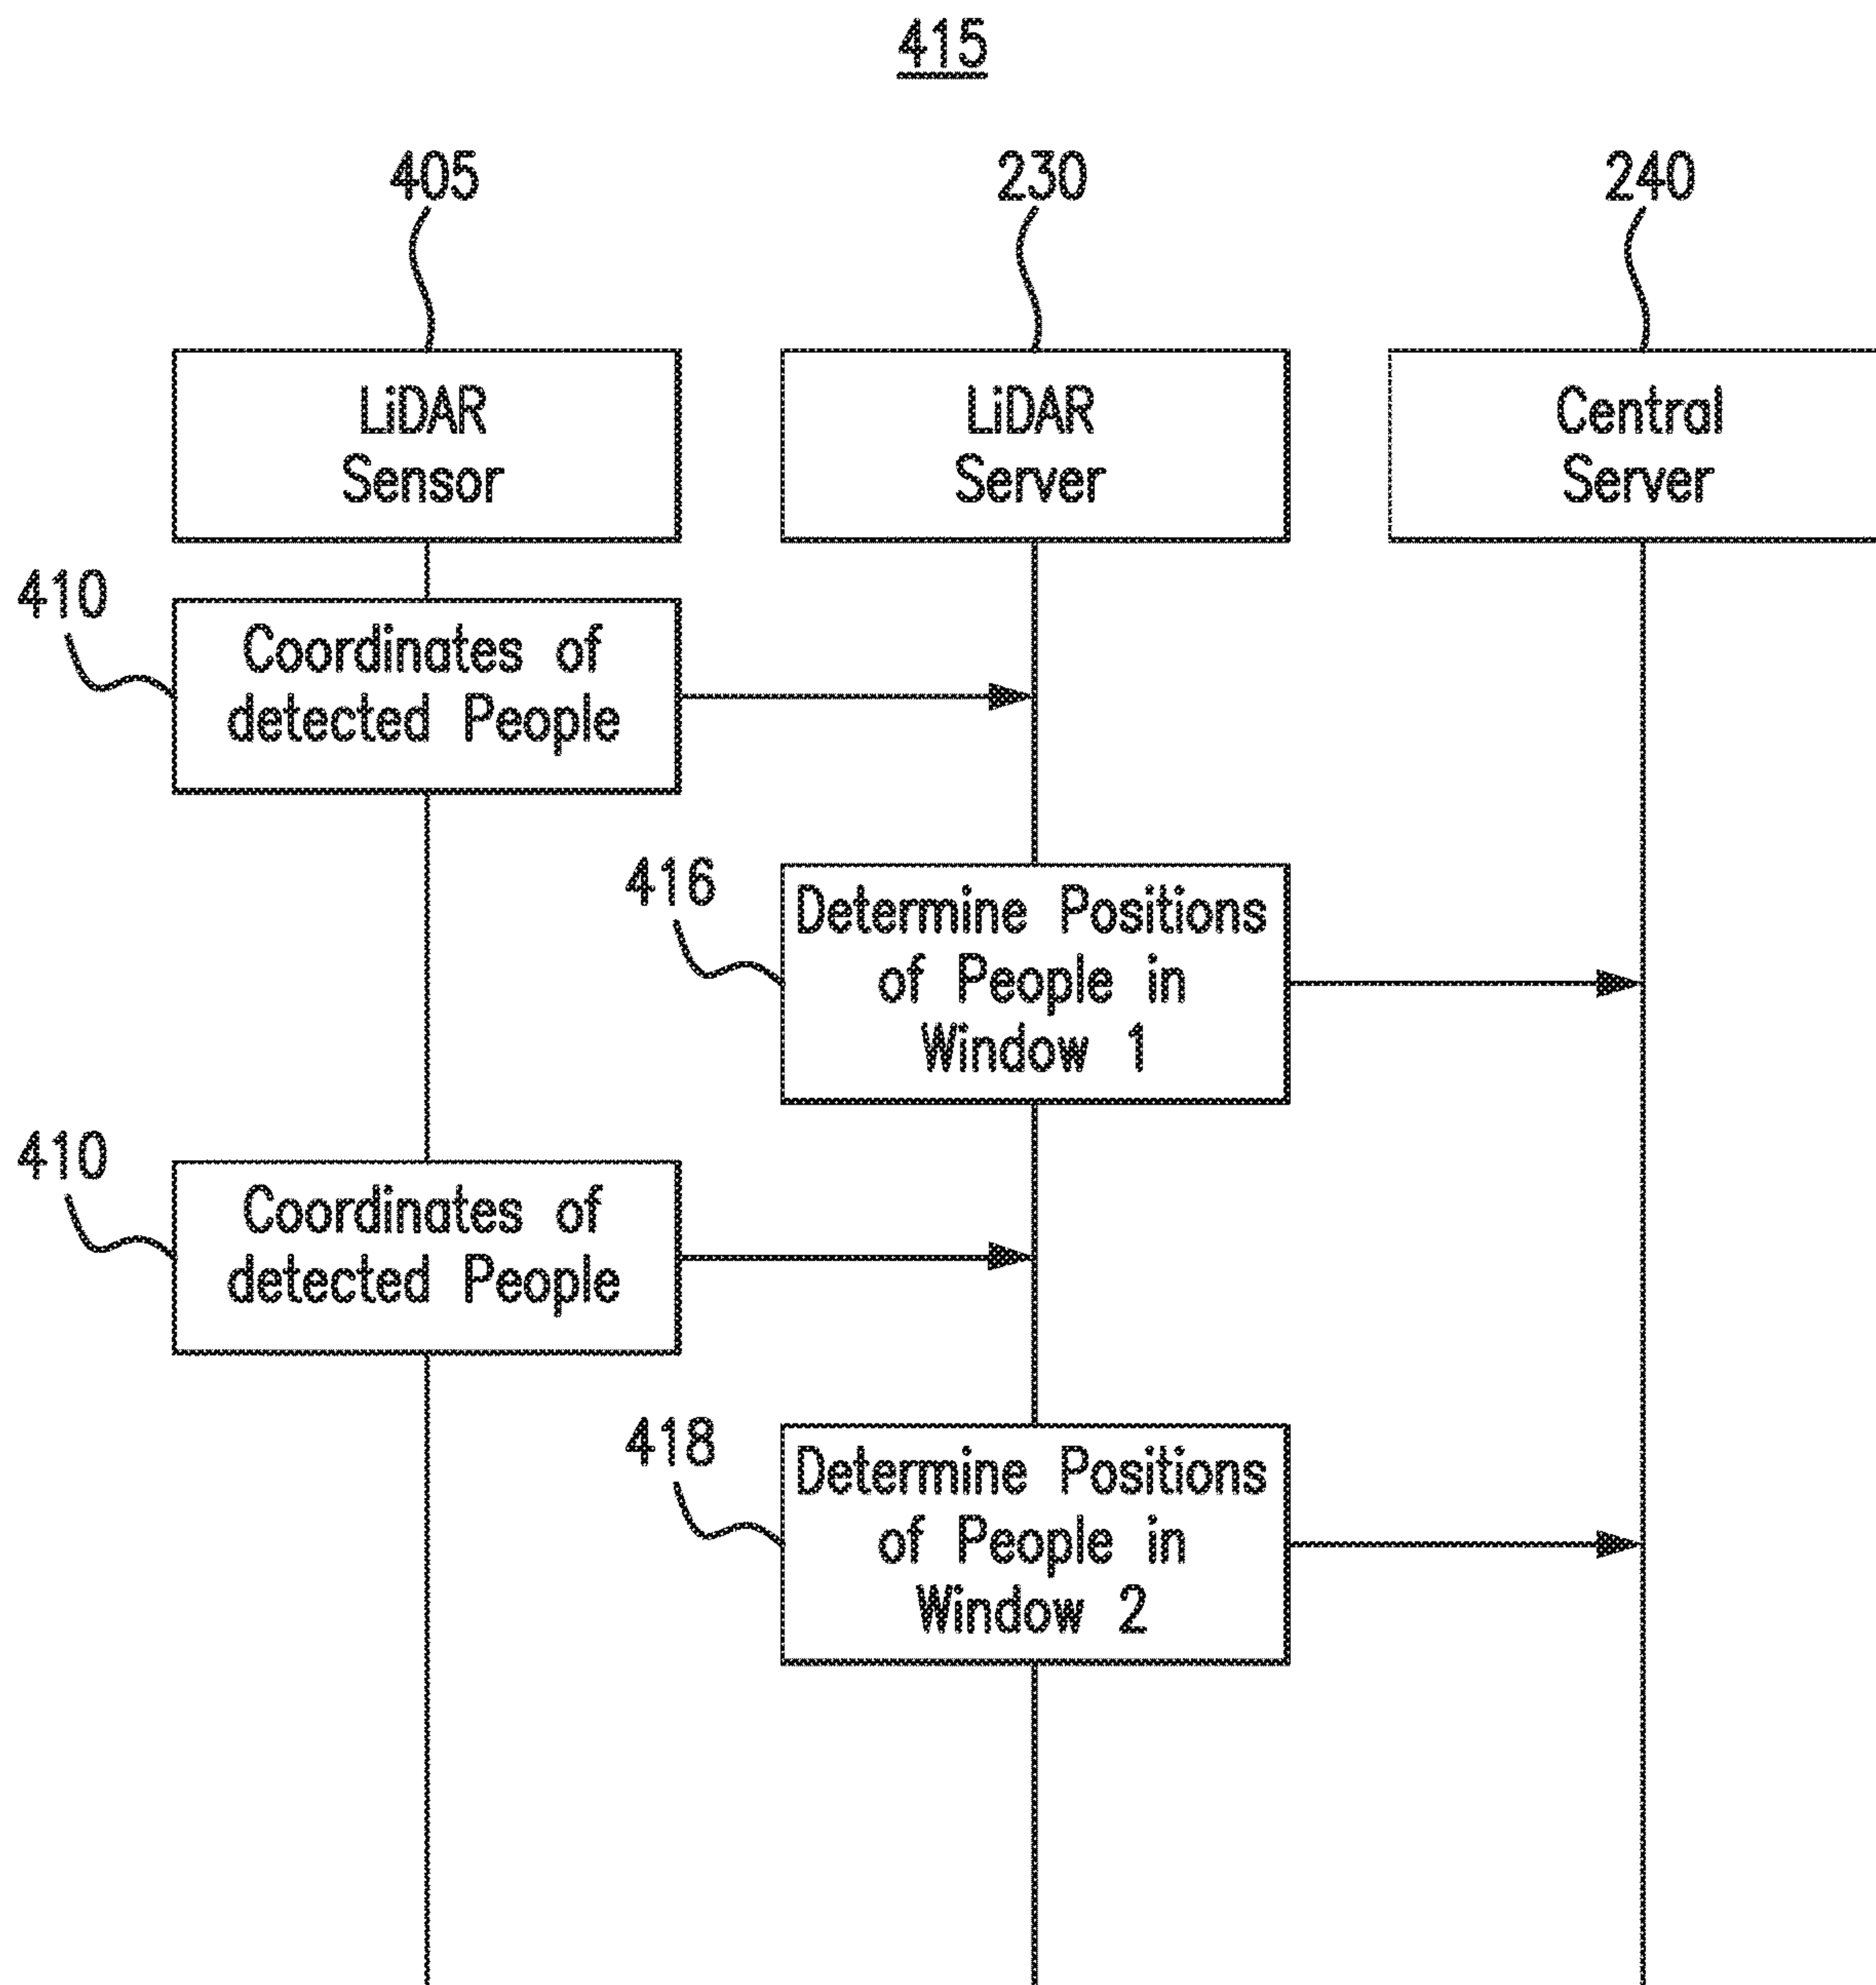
415

405

230

240

LiDAR Sensor

LiDAR Server

Central Server

410

Coordinates of detected People

416

Determine Positions of People in Window 1

410

Coordinates of detected People

418

Determine Positions of People in Window 2